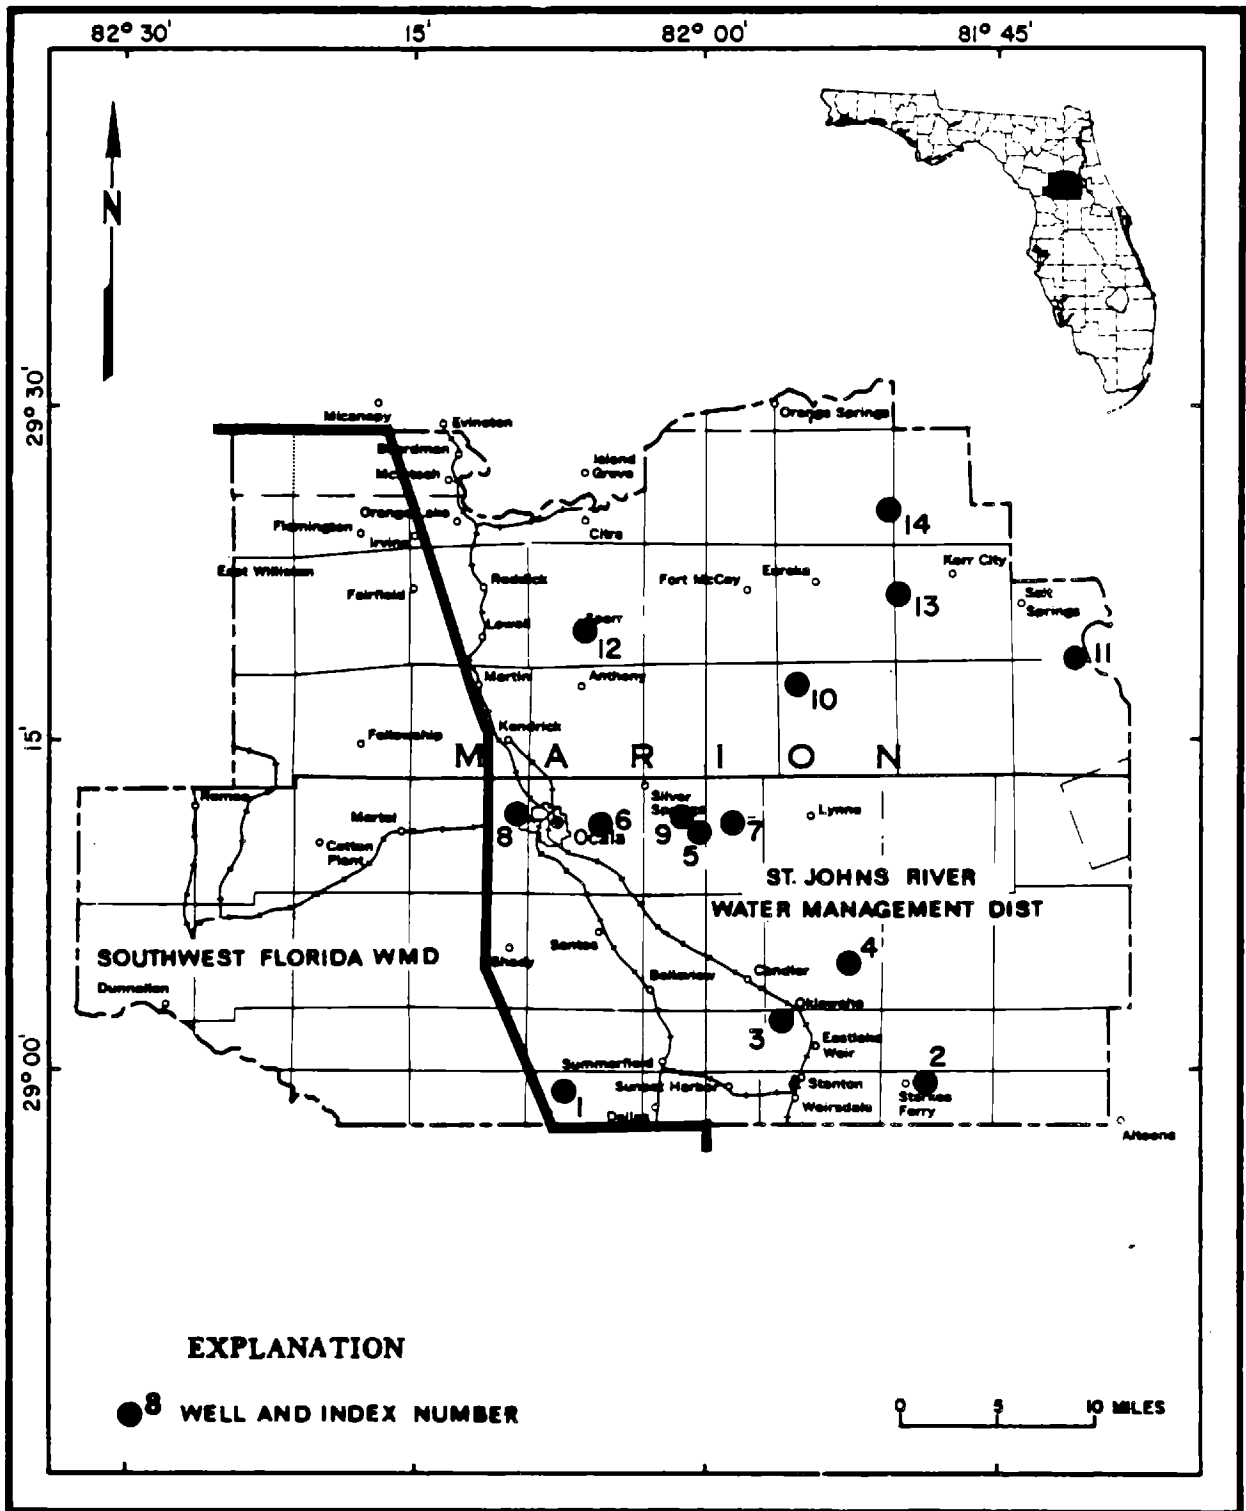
82° 30'
15'
82° 00'
81° 45'

N

29° 30'
15'
29° 00'

Micanopy
Evinston
Boardman
McIntosh
Island Grove
Orange Springs
Orange Lake
Flemington
Irvine
Citra
East Williston
Reddick
Fort McCoy
Eureka
Kerr City
Fairfield
Lowell
Sparr
Salt Springs
Martin
Anthony
Fellowship
Kendrick
M A R I O N
Romeo
Martel
Cotton Plant
Ocala
Silver Springs
Lynne
Shady
Santos
Belleview
Candler
Oklawaha
Dunnellon
Summerfield
Eastlake Weir
Sunset Harbor
Stanton
Weirsdale
Dallas
Starkes Ferry
Altoona

SOUTHWEST FLORIDA WMD
ST. JOHNS RIVER WATER MANAGEMENT DIST

1
2
3
4
5
6
7
8
9
10
11
12
13
14

EXPLANATION

8 WELL AND INDEX NUMBER

0 5 10 MILES